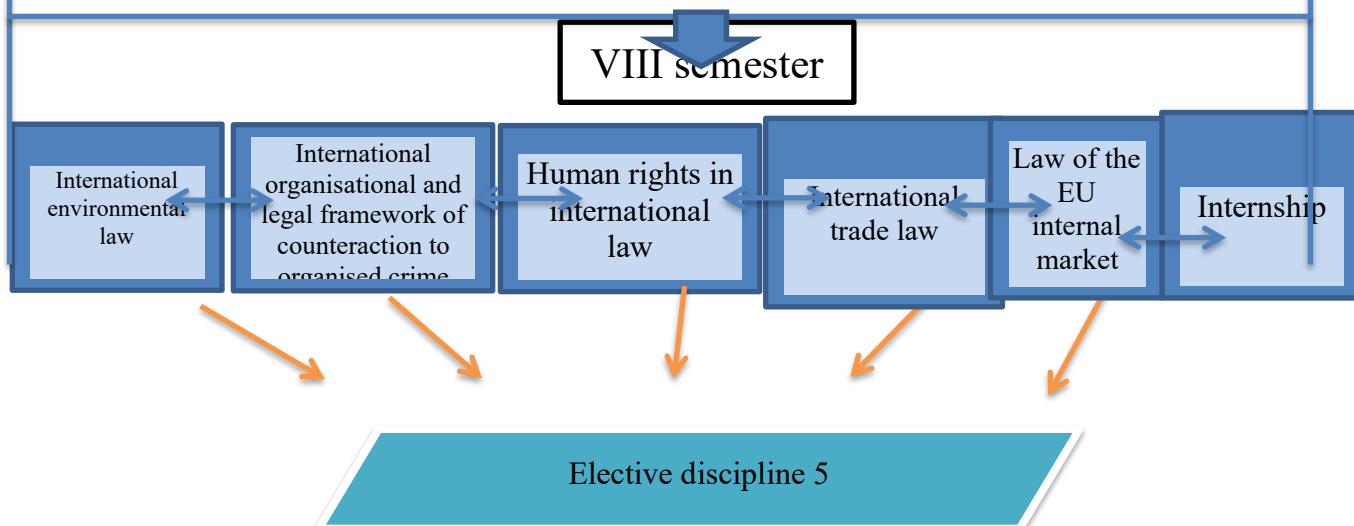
VIII semester

International environmental law

International organisational and legal framework of counteraction to organised crime

Human rights in international law

International trade law

Law of the EU internal market

Internship

Elective discipline 5